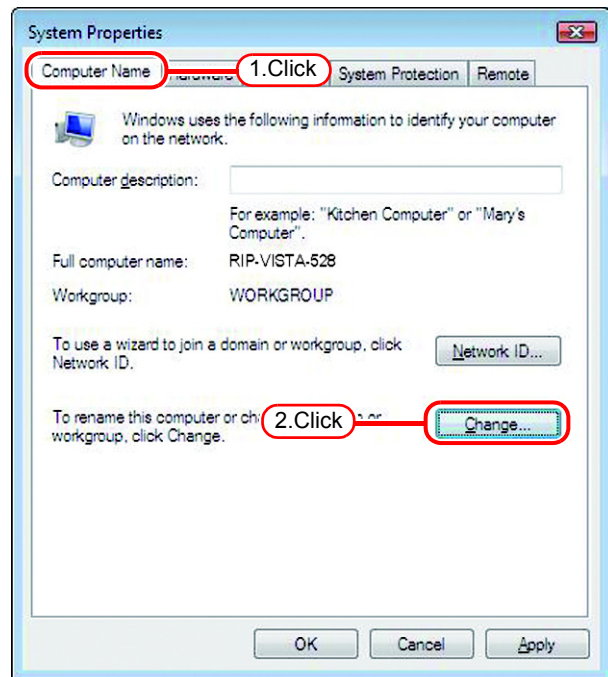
System Properties

Computer Name | Hardware | 1.Click | System Protection | Remote

Windows uses the following information to identify your computer on the network.

Computer description:

For example: "Kitchen Computer" or "Mary's Computer".

Full computer name: RIP-VISTA-528

Workgroup: WORKGROUP

To use a wizard to join a domain or workgroup, click Network ID.

Network ID...

To rename this computer or ch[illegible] 2.Click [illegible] or workgroup, click Change.

Change...

OK

Cancel

Apply